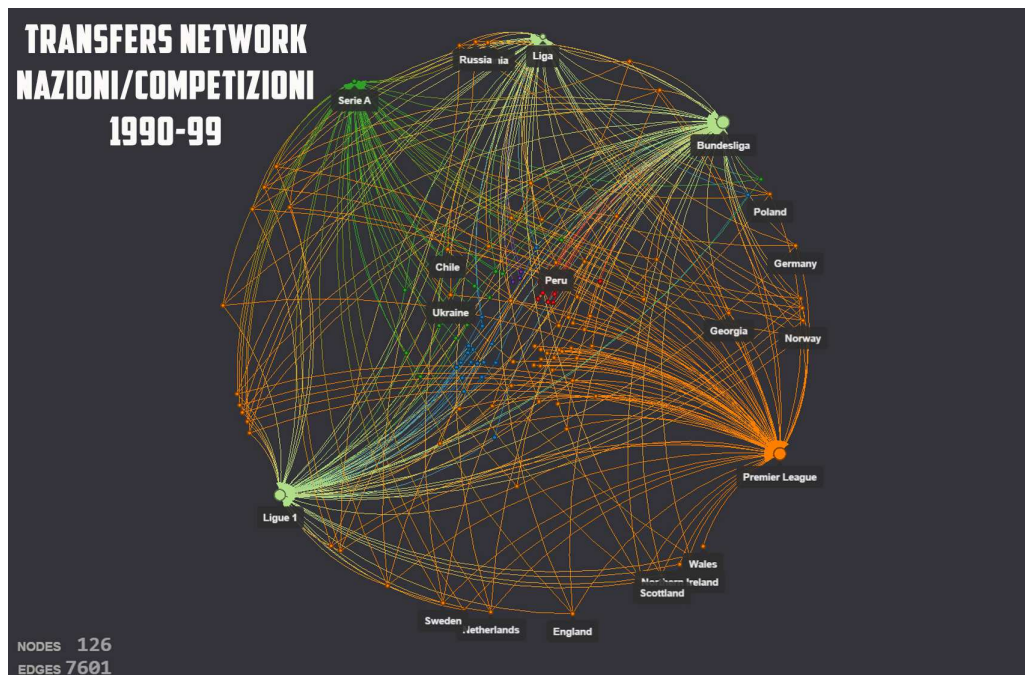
TRANSFERS NETWORK
NAZIONI/COMPETIZIONI
1990-99

Russia
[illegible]ia
Liga
Serie A
Bundesliga
Poland
Germany
Chile
Peru
Ukraine
Georgia
Norway
Premier League
Ligue 1
Wales
No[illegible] Ireland
Scottland
Sweden
Netherlands
England

NODES 126
EDGES 7601